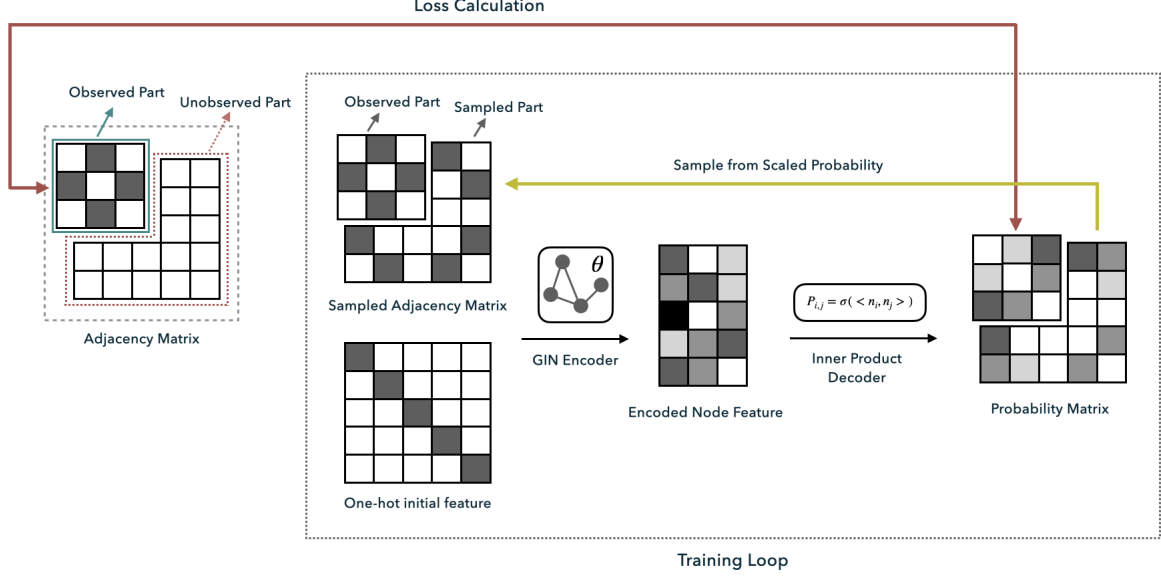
Loss Calculation

Observed Part

Unobserved Part

Adjacency Matrix

Observed Part

Sampled Part

Sample from Scaled Probability

Sampled Adjacency Matrix

$\theta$

GIN Encoder

Encoded Node Feature

$P_{i,j} = \sigma(<n_i, n_j>)$

Inner Product Decoder

Probability Matrix

One-hot initial feature

Training Loop